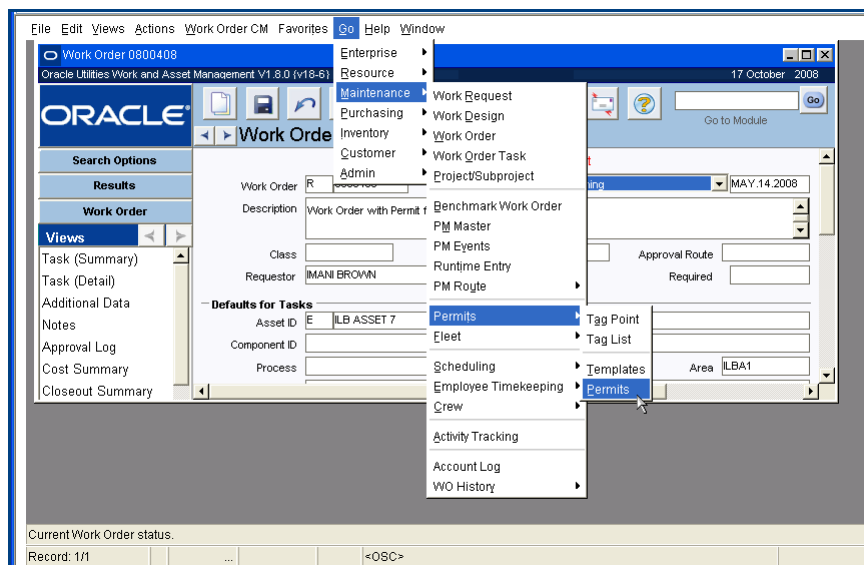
File Edit Views Actions Work Order CM Favorites Go Help Window

Work Order 0800408

Oracle Utilities Work and Asset Management V1.8.0 (v18-6)

17 October 2008

ORACLE

Work Orde

Go

Go to Module

Search Options

Results

Work Order

Views

Task (Summary)

Task (Detail)

Additional Data

Notes

Approval Log

Cost Summary

Closeout Summary

Work Order R

Description Work Order with Permit f

Class

Requestor IMANI BROWN

Defaults for Tasks

Asset ID E ILB ASSET 7

Component ID

Process

MAY.14.2008

Approval Route

Required

Area ILBA1

Enterprise

Resource

Maintenance

Purchasing

Inventory

Customer

Admin

Work Request

Work Design

Work Order

Work Order Task

Project/Subproject

Benchmark Work Order

PM Master

PM Events

Runtime Entry

PM Route

Permits

Fleet

Scheduling

Employee Timekeeping

Crew

Activity Tracking

Account Log

WO History

Tag Point

Tag List

Templates

Permits

Current Work Order status.

Record: 1/1

...

<OSC>